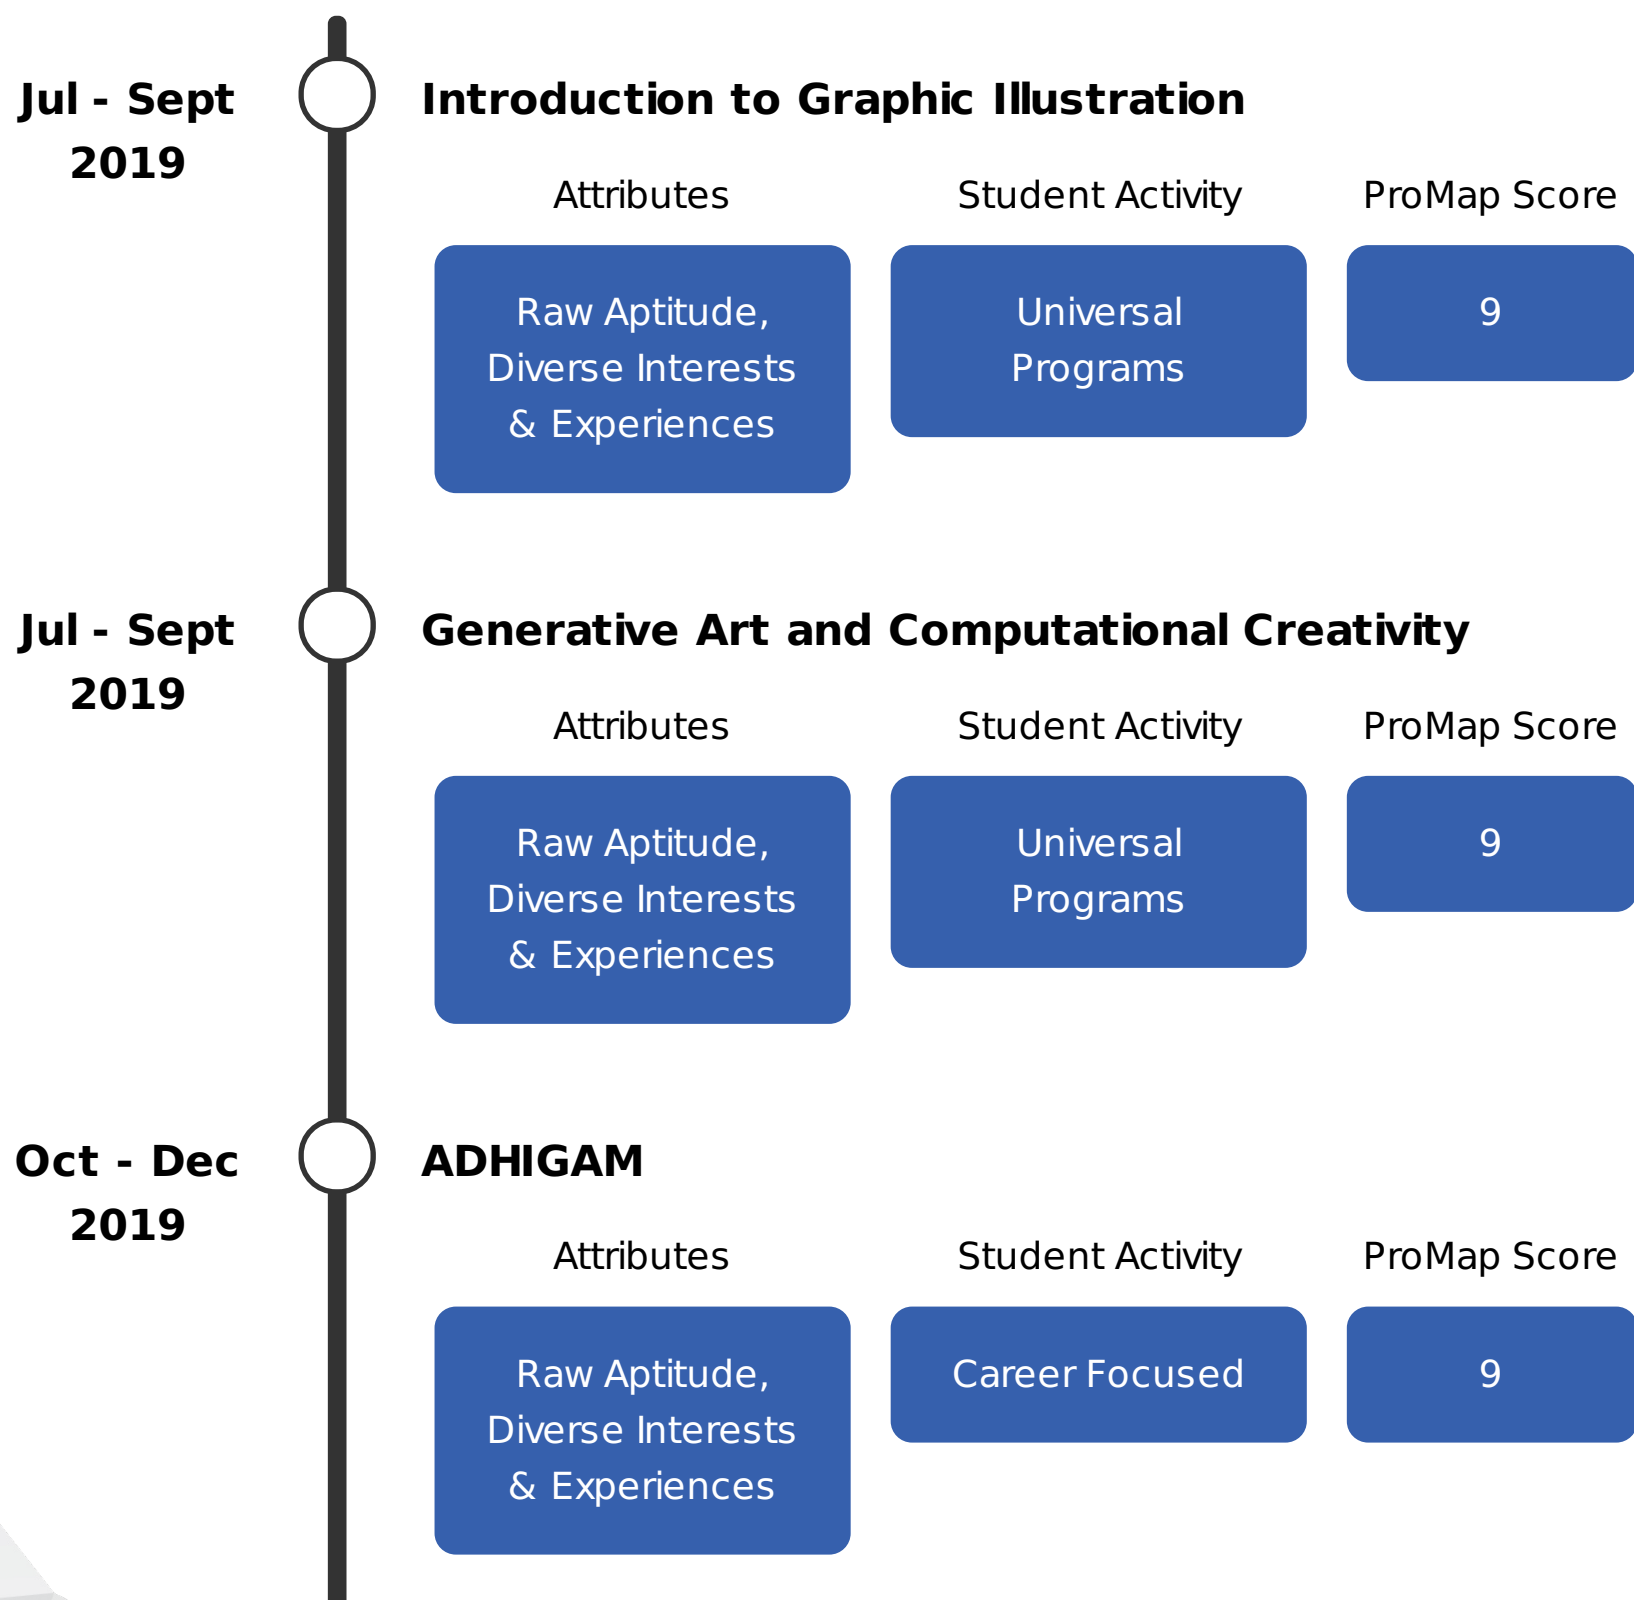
Jul - Sept 2019

Introduction to Graphic Illustration

| Attributes | Student Activity | ProMap Score |
|---|---|---|
| Raw Aptitude, Diverse Interests & Experiences | Universal Programs | 9 |

Jul - Sept 2019

Generative Art and Computational Creativity

| Attributes | Student Activity | ProMap Score |
|---|---|---|
| Raw Aptitude, Diverse Interests & Experiences | Universal Programs | 9 |

Oct - Dec 2019

ADHIGAM

| Attributes | Student Activity | ProMap Score |
|---|---|---|
| Raw Aptitude, Diverse Interests & Experiences | Career Focused | 9 |